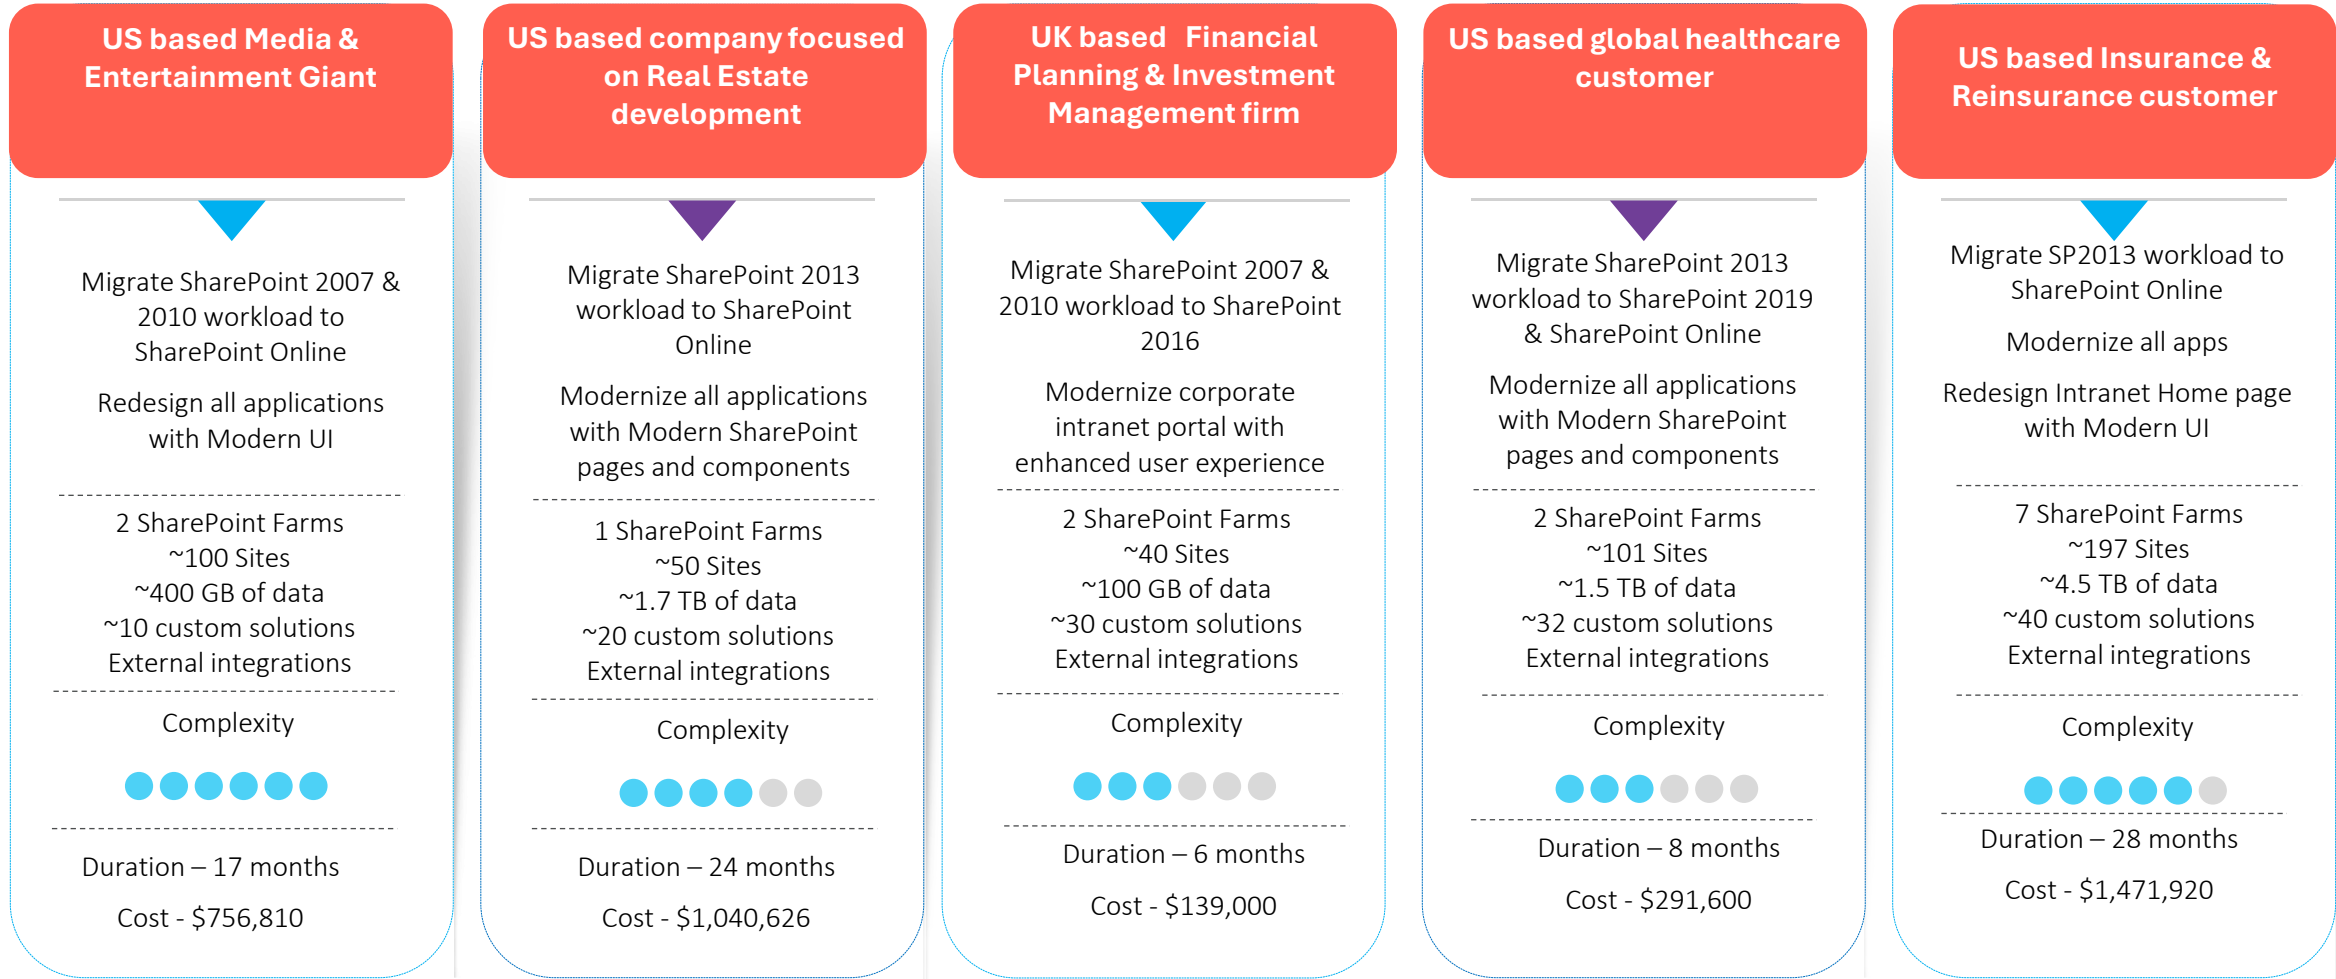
US based Media & Entertainment Giant

Migrate SharePoint 2007 & 2010 workload to SharePoint Online

Redesign all applications with Modern UI

2 SharePoint Farms
~100 Sites
~400 GB of data
~10 custom solutions
External integrations

Complexity

Duration – 17 months

Cost - $756,810

US based company focused on Real Estate development

Migrate SharePoint 2013 workload to SharePoint Online

Modernize all applications with Modern SharePoint pages and components

1 SharePoint Farms
~50 Sites
~1.7 TB of data
~20 custom solutions
External integrations

Complexity

Duration – 24 months

Cost - $1,040,626

UK based Financial Planning & Investment Management firm

Migrate SharePoint 2007 & 2010 workload to SharePoint 2016

Modernize corporate intranet portal with enhanced user experience

2 SharePoint Farms
~40 Sites
~100 GB of data
~30 custom solutions
External integrations

Complexity

Duration – 6 months

Cost - $139,000

US based global healthcare customer

Migrate SharePoint 2013 workload to SharePoint 2019 & SharePoint Online

Modernize all applications with Modern SharePoint pages and components

2 SharePoint Farms
~101 Sites
~1.5 TB of data
~32 custom solutions
External integrations

Complexity

Duration – 8 months

Cost - $291,600

US based Insurance & Reinsurance customer

Migrate SP2013 workload to SharePoint Online

Modernize all apps

Redesign Intranet Home page with Modern UI

7 SharePoint Farms
~197 Sites
~4.5 TB of data
~40 custom solutions
External integrations

Complexity

Duration – 28 months

Cost - $1,471,920